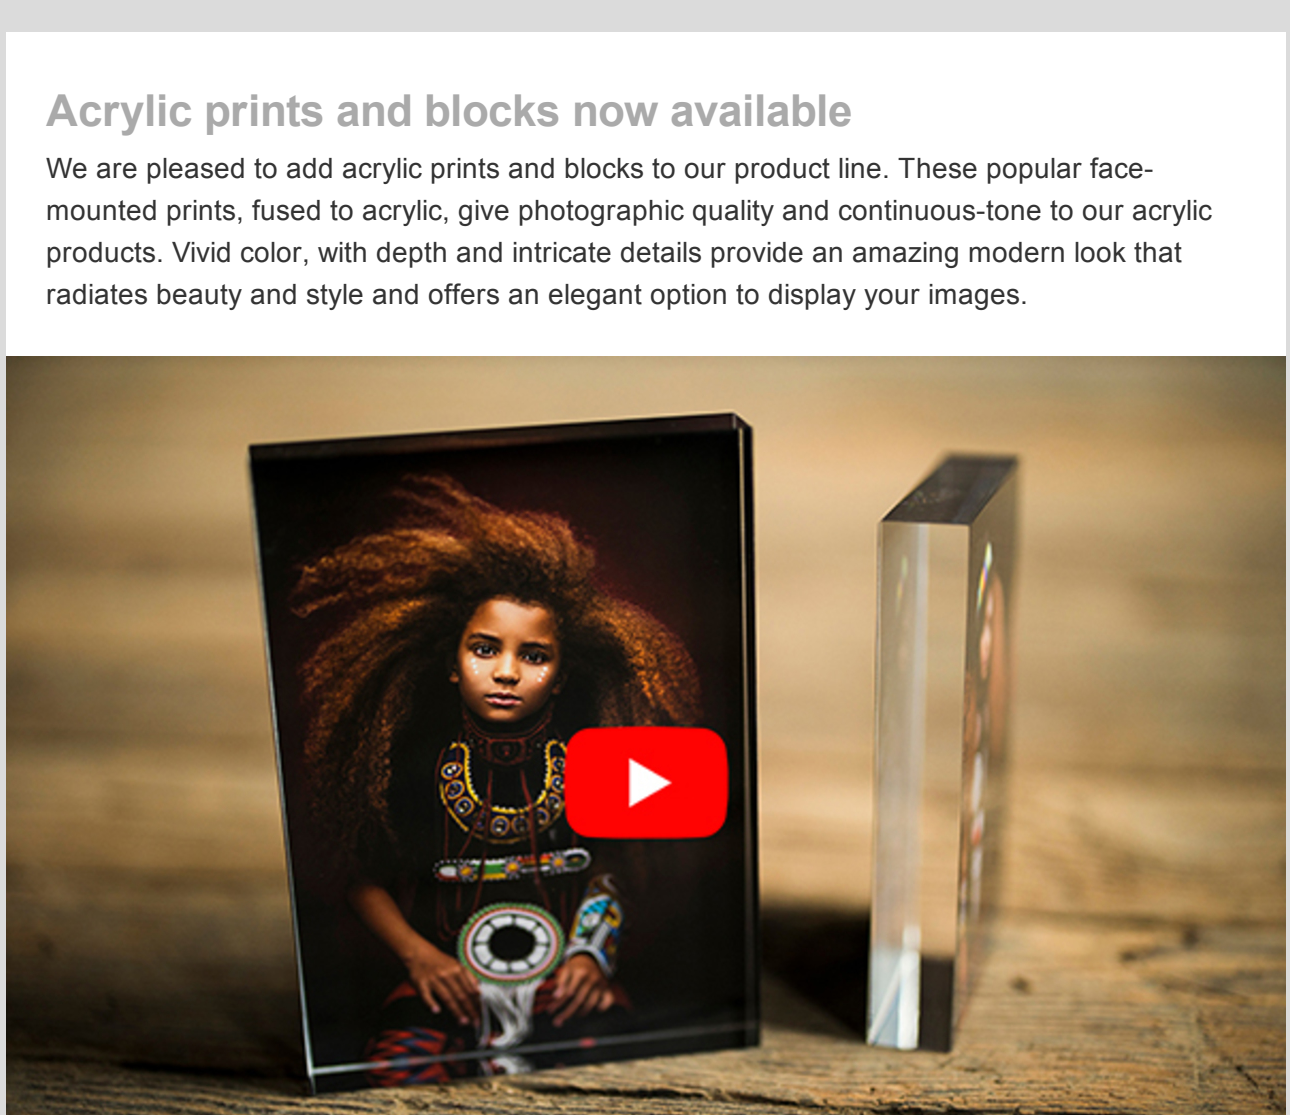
Acrylic prints and blocks now available

We are pleased to add acrylic prints and blocks to our product line. These popular face-mounted prints, fused to acrylic, give photographic quality and continuous-tone to our acrylic products. Vivid color, with depth and intricate details provide an amazing modern look that radiates beauty and style and offers an elegant option to display your images.